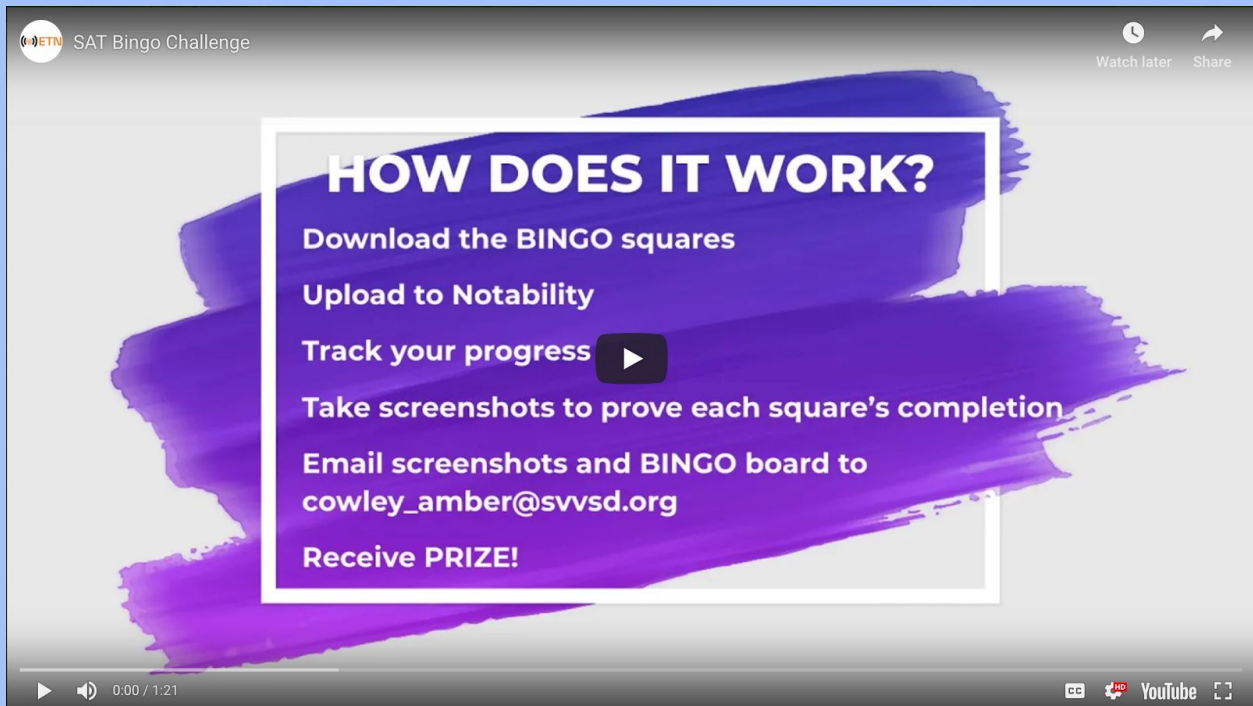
ETN SAT Bingo Challenge

Watch later
Share

HOW DOES IT WORK?

Download the BINGO squares

Upload to Notability

Track your progress

Take screenshots to prove each square's completion

Email screenshots and BINGO board to cowley_amber@svvsd.org

Receive PRIZE!

0:00 / 1:21

CC HD YouTube